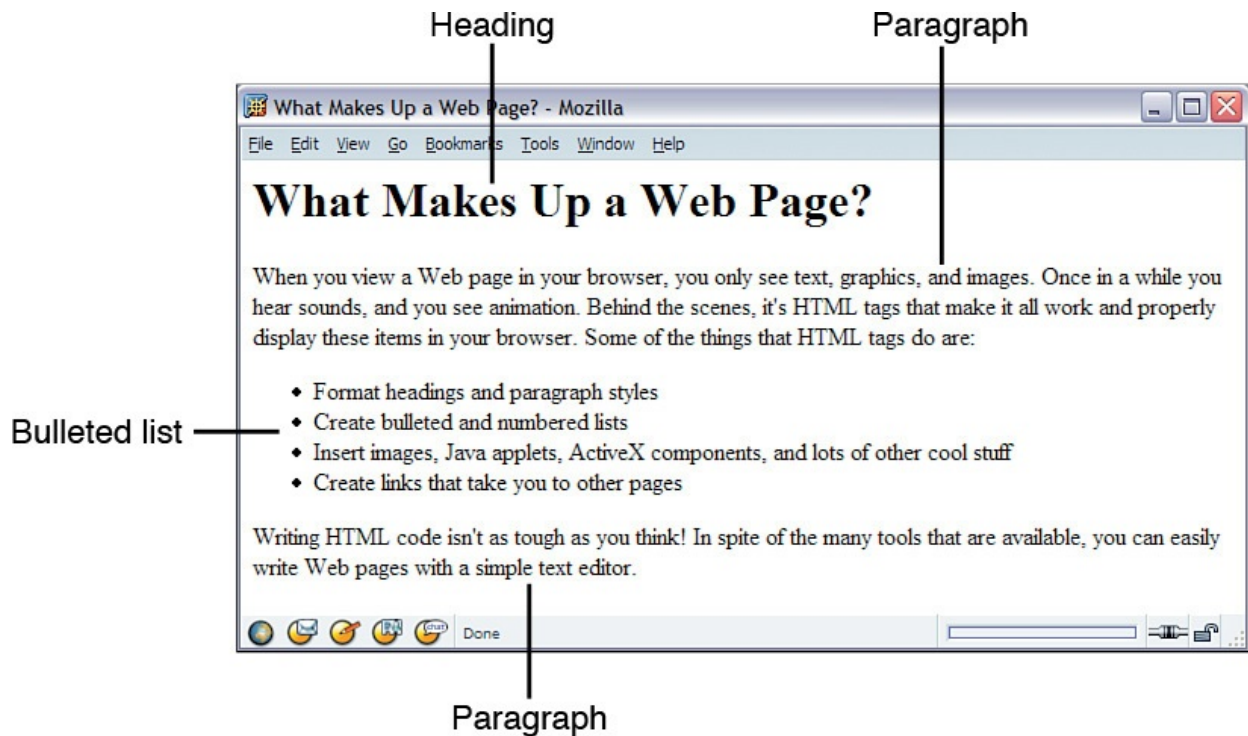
Heading

Paragraph

What Makes Up a Web Page? - Mozilla

File Edit View Go Bookmarks Tools Window Help

What Makes Up a Web Page?

When you view a Web page in your browser, you only see text, graphics, and images. Once in a while you hear sounds, and you see animation. Behind the scenes, it's HTML tags that make it all work and properly display these items in your browser. Some of the things that HTML tags do are:

Bulleted list

- Format headings and paragraph styles
- Create bulleted and numbered lists
- Insert images, Java applets, ActiveX components, and lots of other cool stuff
- Create links that take you to other pages

Writing HTML code isn't as tough as you think! In spite of the many tools that are available, you can easily write Web pages with a simple text editor.

Done

Paragraph